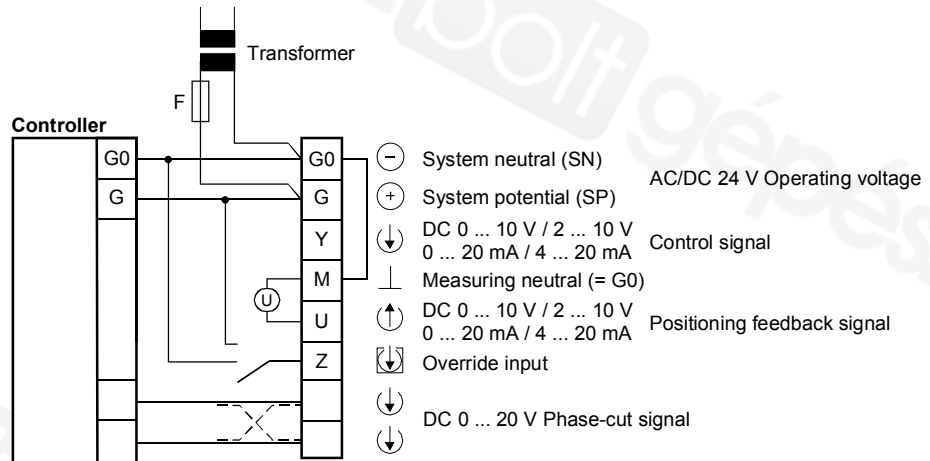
Transformer

F

Controller

G0

G

G0

G

Y

M

U

U

Z

System neutral (SN)

System potential (SP)

AC/DC 24 V Operating voltage

DC 0 ... 10 V / 2 ... 10 V
0 ... 20 mA / 4 ... 20 mA

Control signal

Measuring neutral (= G0)

DC 0 ... 10 V / 2 ... 10 V
0 ... 20 mA / 4 ... 20 mA

Positioning feedback signal

Override input

DC 0 ... 20 V Phase-cut signal